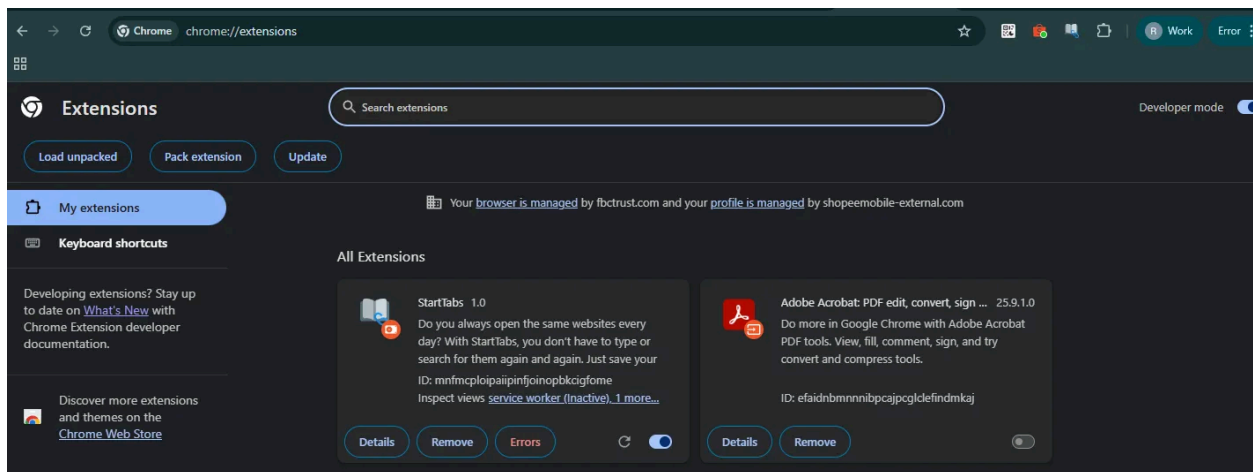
Chrome chrome://extensions

R Work Error

Extensions

Search extensions

Developer mode

Load unpacked

Pack extension

Update

My extensions

Keyboard shortcuts

Developing extensions? Stay up to date on What's New with Chrome Extension developer documentation.

Discover more extensions and themes on the Chrome Web Store

Your browser is managed by fbctrust.com and your profile is managed by shopeemobile-external.com

All Extensions

StartTabs 1.0

Do you always open the same websites every day? With StartTabs, you don't have to type or search for them again and again. Just save your

ID: mnfmcploipaiipinfjoinopbkcigfome

Inspect views service worker (Inactive), 1 more...

Details

Remove

Errors

Adobe Acrobat: PDF edit, convert, sign ... 25.9.1.0

Do more in Google Chrome with Adobe Acrobat PDF tools. View, fill, comment, sign, and try convert and compress tools.

ID: efaidnbmnnnibpcajpcglclefindmkaj

Details

Remove